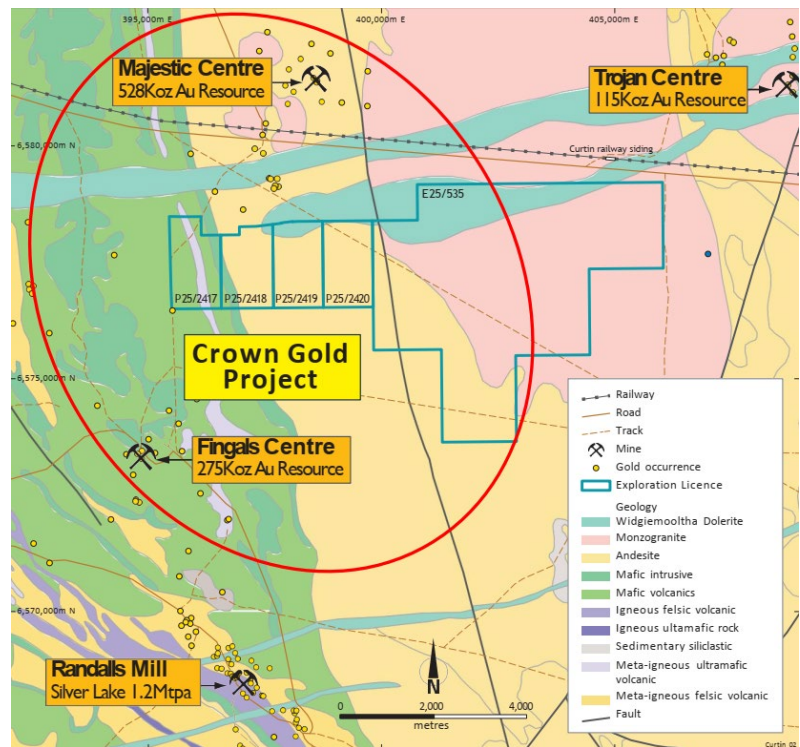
395,000m E
400,000m E
405,000m E

Majestic Centre
528Koz Au Resource

Trojan Centre
115Koz Au Resource

6,580,000m N

Curtin railway siding

E25/535

P25/2417
P25/2418
P25/2419
P25/2420

Crown Gold Project

6,575,000m N

Fingals Centre
275Koz Au Resource

6,570,000m N

Randalls Mill
Silver Lake 1.2Mtpa

N

0
2,000
4,000
metres

Railway
Road
Track
Mine
Gold occurrence
Exploration Licence
Geology
Widgiemooltha Dolerite
Monzogranite
Andesite
Mafic intrusive
Mafic volcanics
Igneous felsic volcanic
Igneous ultramafic rock
Sedimentary siliclastic
Meta-igneous ultramafic volcanic
Meta-igneous felsic volcanic
Fault

Curtin 02